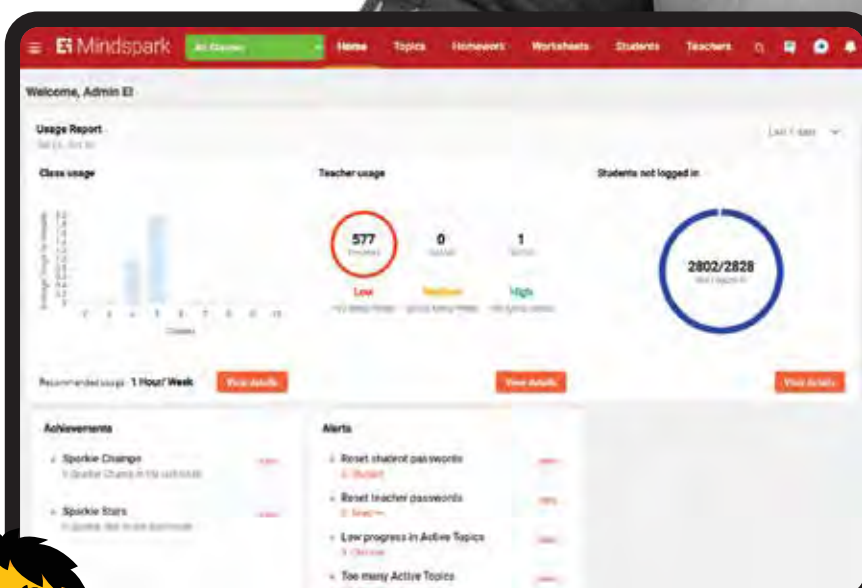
Mindspark All Classes Home Topics Homework Worksheets Students Teachers

Welcome, Admin EI

Usage Report

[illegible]

Last 1 week

Class usage

Teacher usage

Students not logged in

577
Teachers

0
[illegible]

1
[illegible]

Low

Medium

High

2802/2828
Not logged in

Classes

Recommended usage: 1 Hour/ Week

View details

View details

View details

Achievements

Sparkie Champs
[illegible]

Sparkie Stars
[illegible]

Alerts

Reset student passwords
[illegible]

Reset teacher passwords
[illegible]

Low progress in Active Topics
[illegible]

Too many Active Topics